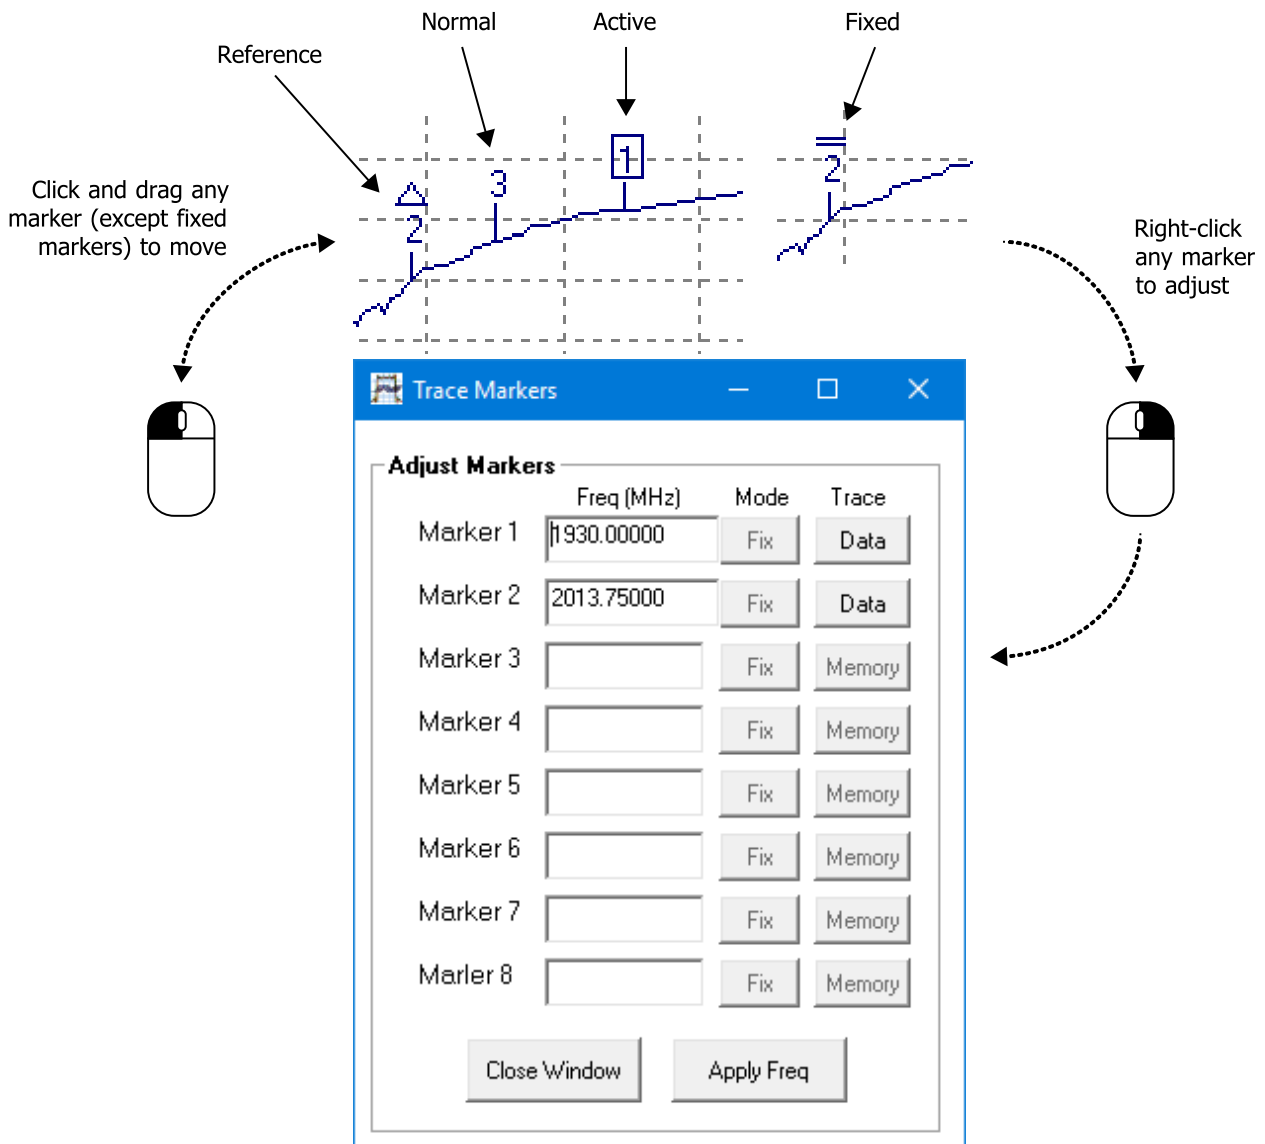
Normal

Active

Fixed

Reference

Click and drag any marker (except fixed markers) to move

2

3

1

2

Right-click any marker to adjust

Trace Markers

Adjust Markers

| | Freq (MHz) | Mode | Trace |
|---|---|---|---|
| Marker 1 | 1930.00000 | Fix | Data |
| Marker 2 | 2013.75000 | Fix | Data |
| Marker 3 | | Fix | Memory |
| Marker 4 | | Fix | Memory |
| Marker 5 | | Fix | Memory |
| Marker 6 | | Fix | Memory |
| Marker 7 | | Fix | Memory |
| Marler 8 | | Fix | Memory |

Close Window

Apply Freq